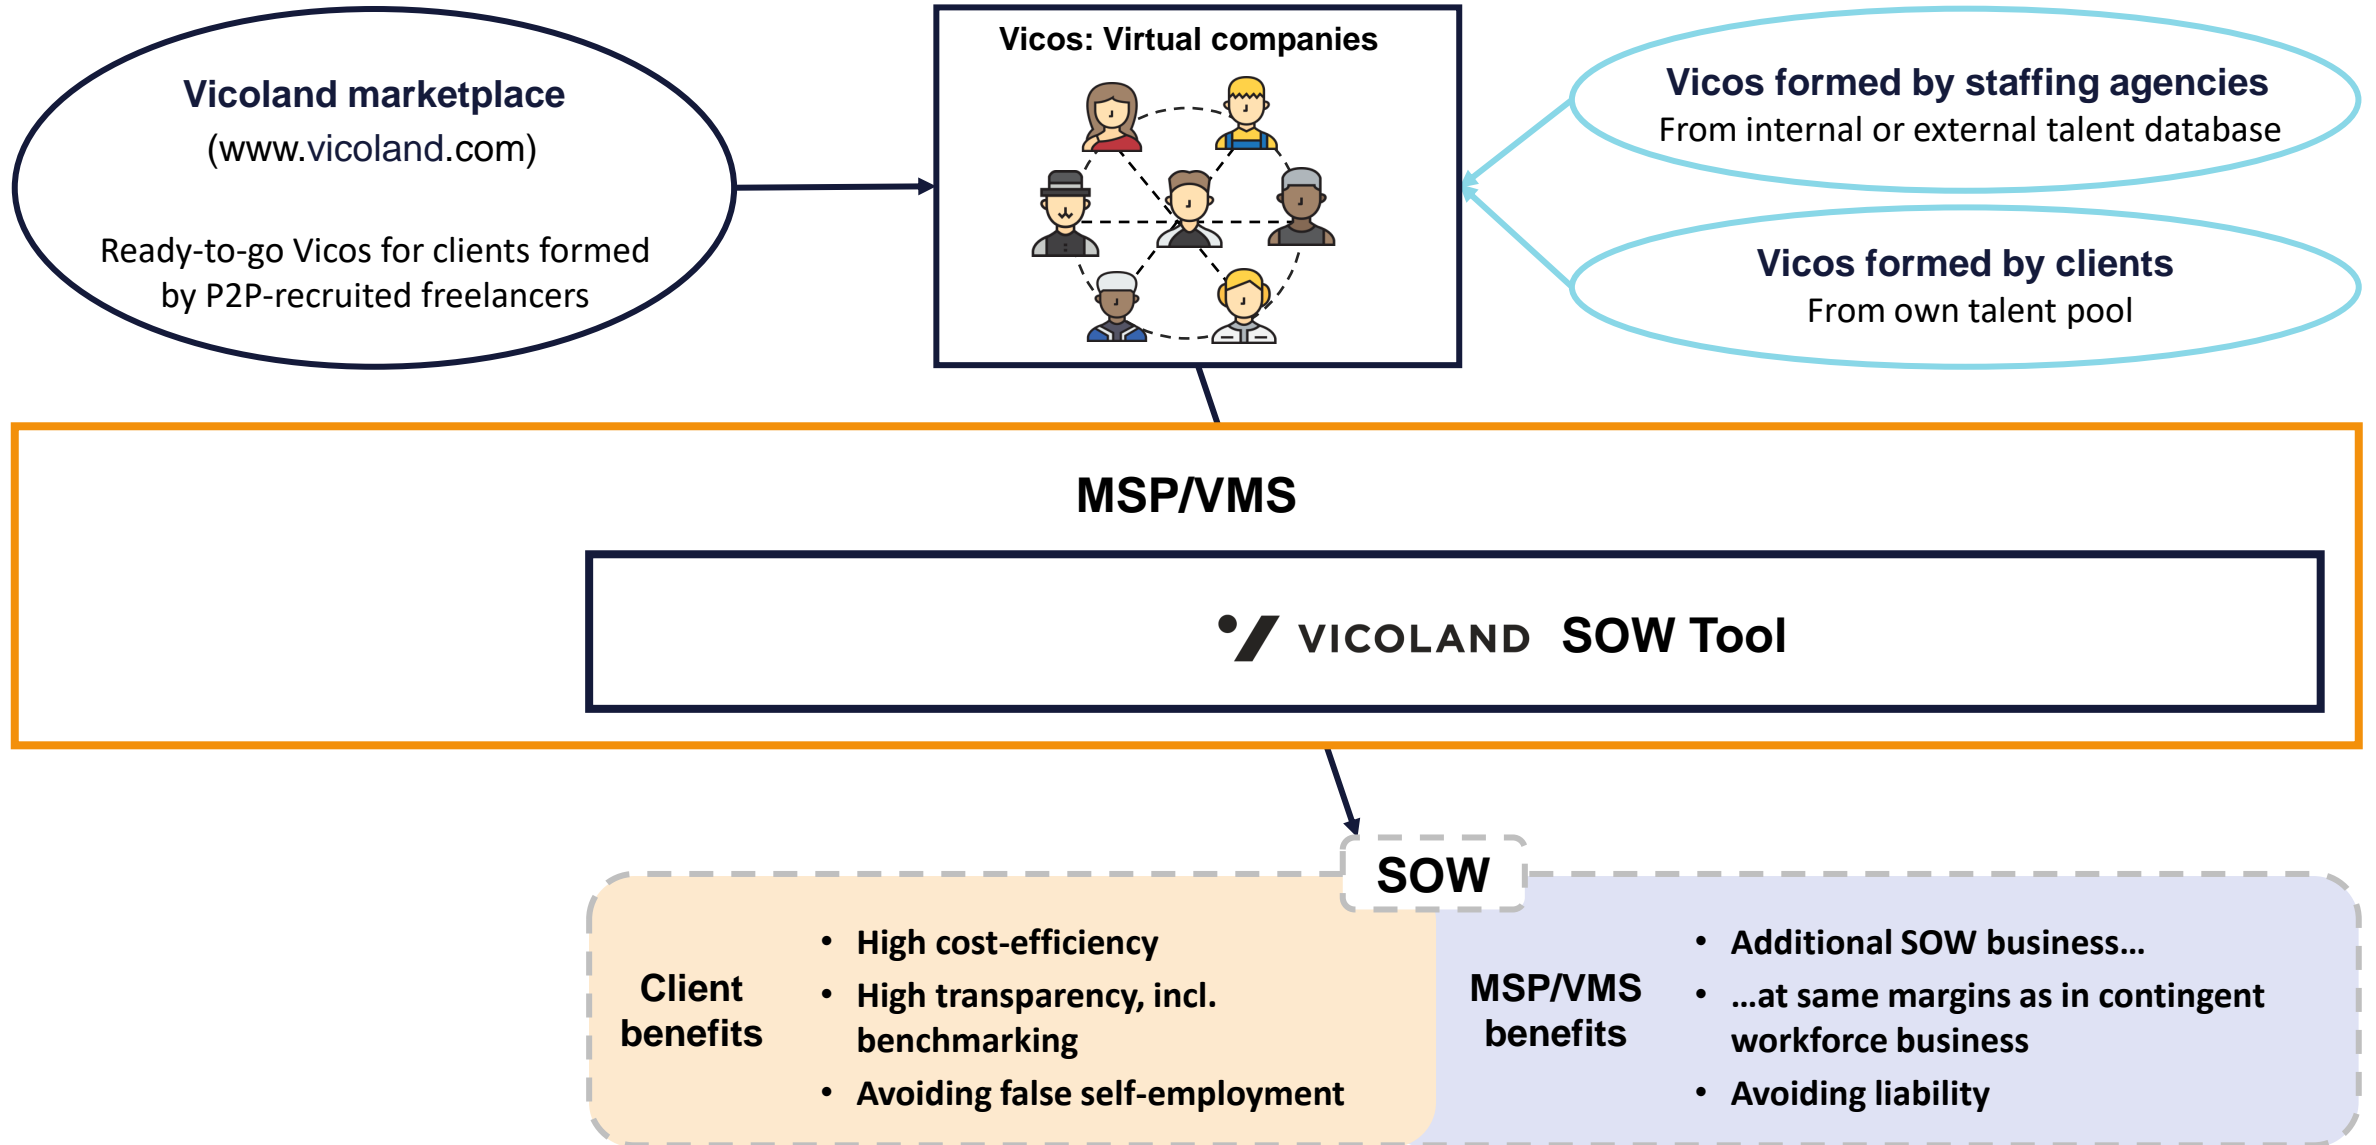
Vicoland marketplace
(www.vicoland.com)

Ready-to-go Vicos for clients formed by P2P-recruited freelancers

Vicos: Virtual companies

Vicos formed by staffing agencies
From internal or external talent database

Vicos formed by clients
From own talent pool

MSP/VMS

VICOLAND SOW Tool

SOW

Client benefits

- High cost-efficiency
- High transparency, incl. benchmarking
- Avoiding false self-employment

MSP/VMS benefits

- Additional SOW business...
- ...at same margins as in contingent workforce business
- Avoiding liability